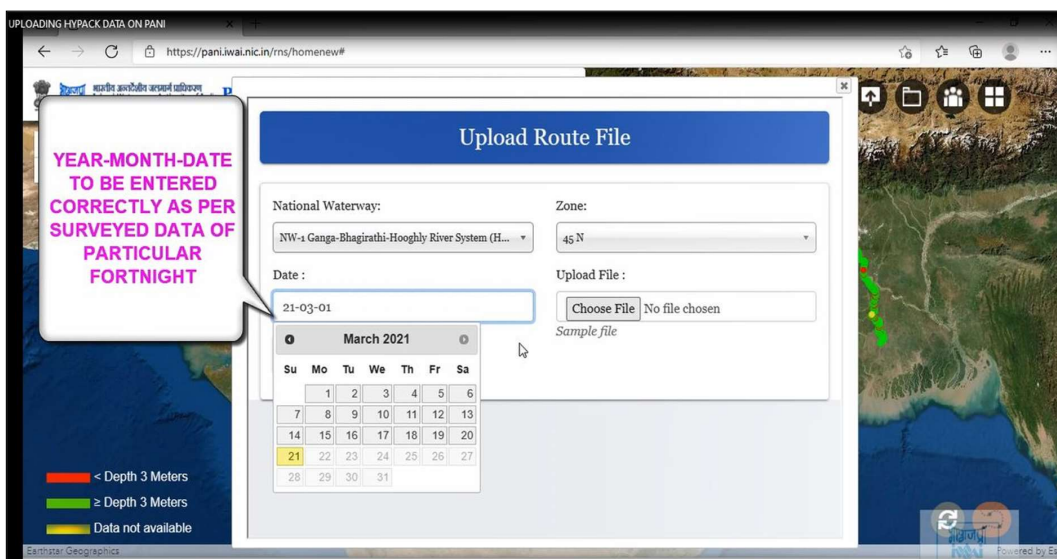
UPLOADING HYPACK DATA ON PANI

https://pani.iwai.nic.in/rns/homenew#

भारतीय अन्तर्देशीय जलमार्ग प्राधिकरण

YEAR-MONTH-DATE TO BE ENTERED CORRECTLY AS PER SURVEYED DATA OF PARTICULAR FORTNIGHT

Upload Route File

National Waterway:

NW-1 Ganga-Bhagirathi-Hooghly River System (H...

Zone:

45 N

Date :

21-03-01

Upload File :

Choose File No file chosen

Sample file

March 2021

| Su | Mo | Tu | We | Th | Fr | Sa |
|---|---|---|---|---|---|---|
| | 1 | 2 | 3 | 4 | 5 | 6 |
| 7 | 8 | 9 | 10 | 11 | 12 | 13 |
| 14 | 15 | 16 | 17 | 18 | 19 | 20 |
| 21 | 22 | 23 | 24 | 25 | 26 | 27 |
| 28 | 29 | 30 | 31 | | | |

< Depth 3 Meters

≥ Depth 3 Meters

Data not available

Earthstar Geographics

Powered by E